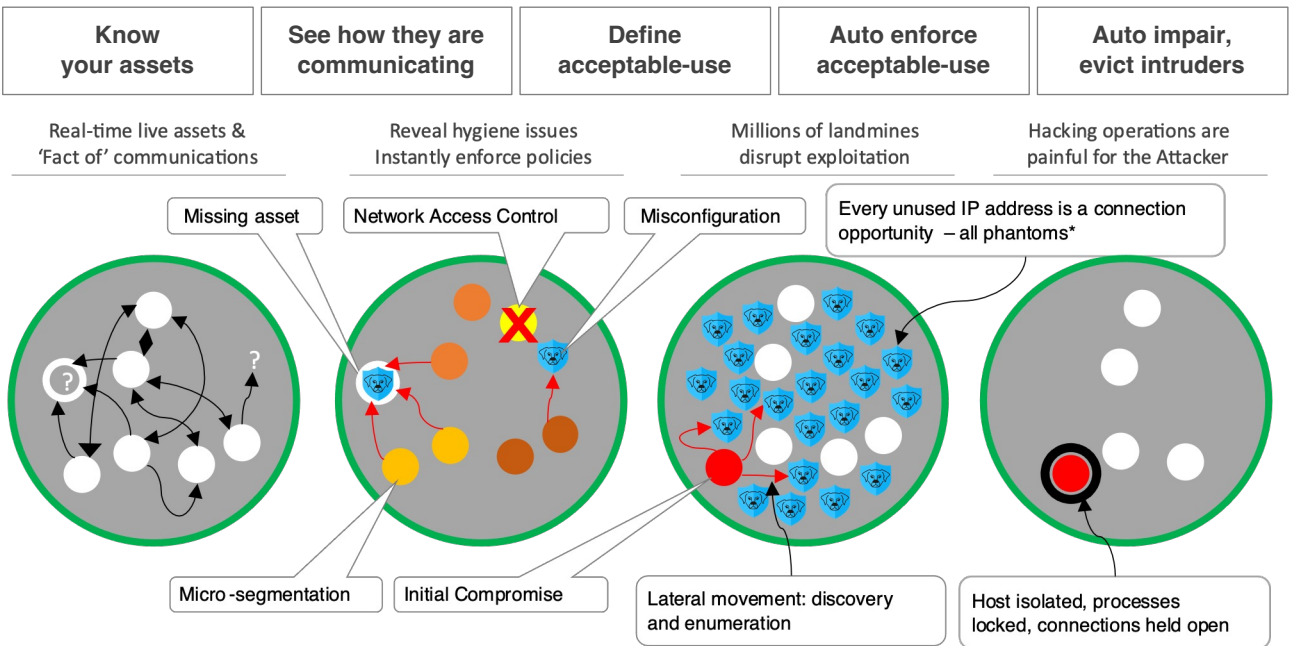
Know your assets

See how they are communicating

Define acceptable-use

Auto enforce acceptable-use

Auto impair, evict intruders

Real-time live assets & 'Fact of' communications

Reveal hygiene issues Instantly enforce policies

Millions of landmines disrupt exploitation

Hacking operations are painful for the Attacker

Missing asset

Network Access Control

Misconfiguration

Every unused IP address is a connection opportunity – all phantoms*

?

?

Micro-segmentation

Initial Compromise

Lateral movement: discovery and enumeration

Host isolated, processes locked, connections held open